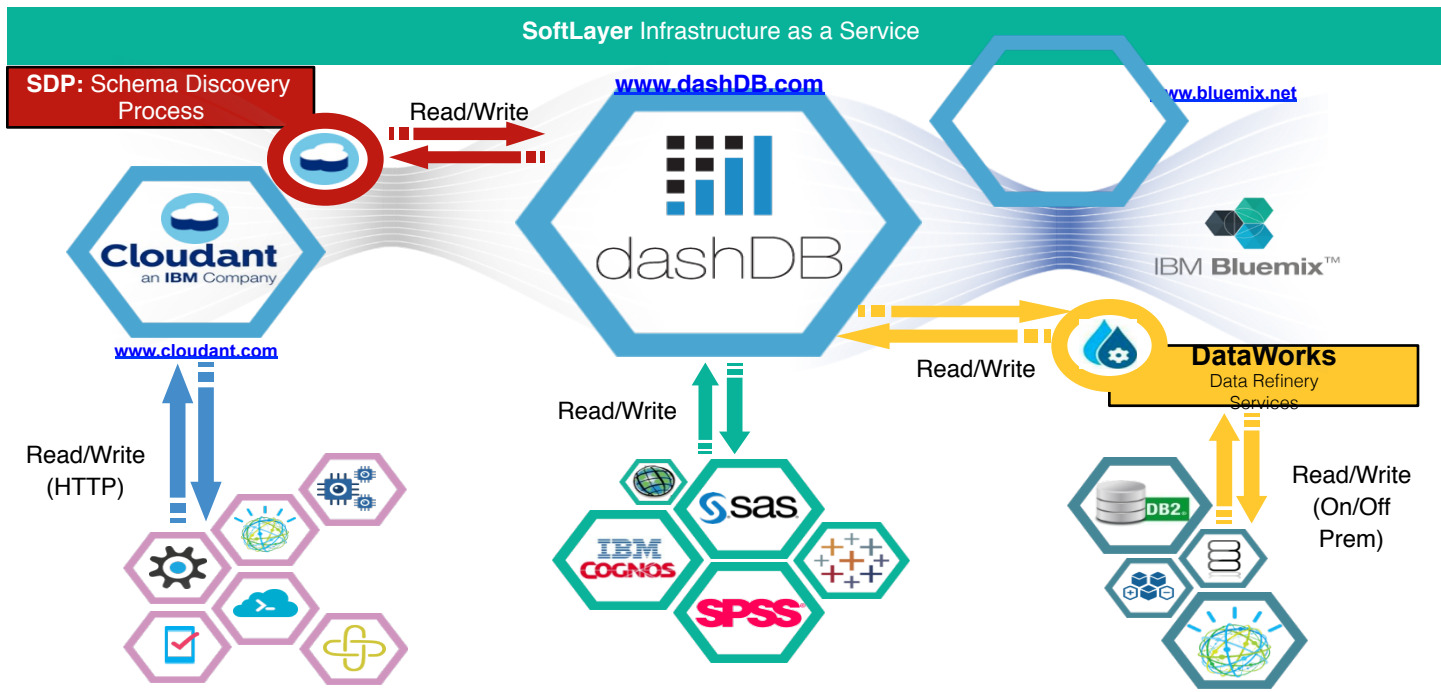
SoftLayer Infrastructure as a Service

SDP: Schema Discovery Process

Read/Write

www.dashDB.com

www.bluemix.net

Cloudant
an IBM Company

www.cloudant.com

dashDB

IBM Bluemix™

Read/Write

DataWorks
Data Refinery Services

Read/Write

Read/Write (HTTP)

Read/Write (On/Off Prem)

sas

IBM COGNOS

SPSS

DB2